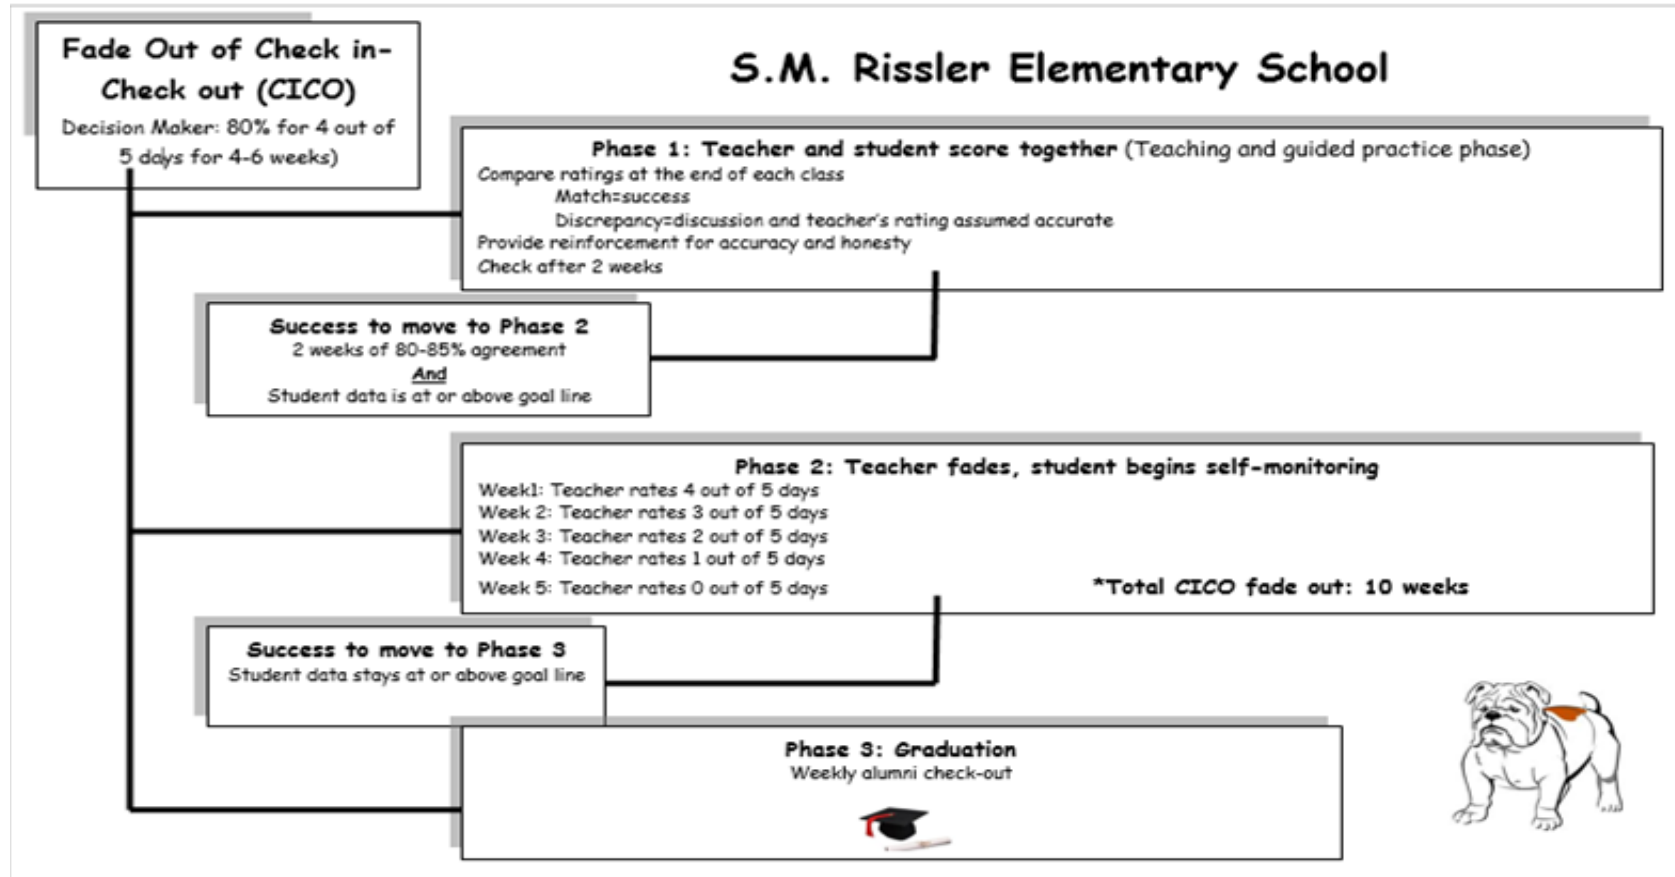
Fade Out of Check in-Check out (CICO)

Decision Maker: 80% for 4 out of 5 days for 4-6 weeks)

S.M. Rissler Elementary School

Phase 1: Teacher and student score together (Teaching and guided practice phase)
Compare ratings at the end of each class
Match=success
Discrepancy=discussion and teacher's rating assumed accurate
Provide reinforcement for accuracy and honesty
Check after 2 weeks

Success to move to Phase 2
2 weeks of 80-85% agreement
And
Student data is at or above goal line

Phase 2: Teacher fades, student begins self-monitoring
Week1: Teacher rates 4 out of 5 days
Week 2: Teacher rates 3 out of 5 days
Week 3: Teacher rates 2 out of 5 days
Week 4: Teacher rates 1 out of 5 days
Week 5: Teacher rates 0 out of 5 days

*Total CICO fade out: 10 weeks

Success to move to Phase 3
Student data stays at or above goal line

Phase 3: Graduation
Weekly alumni check-out